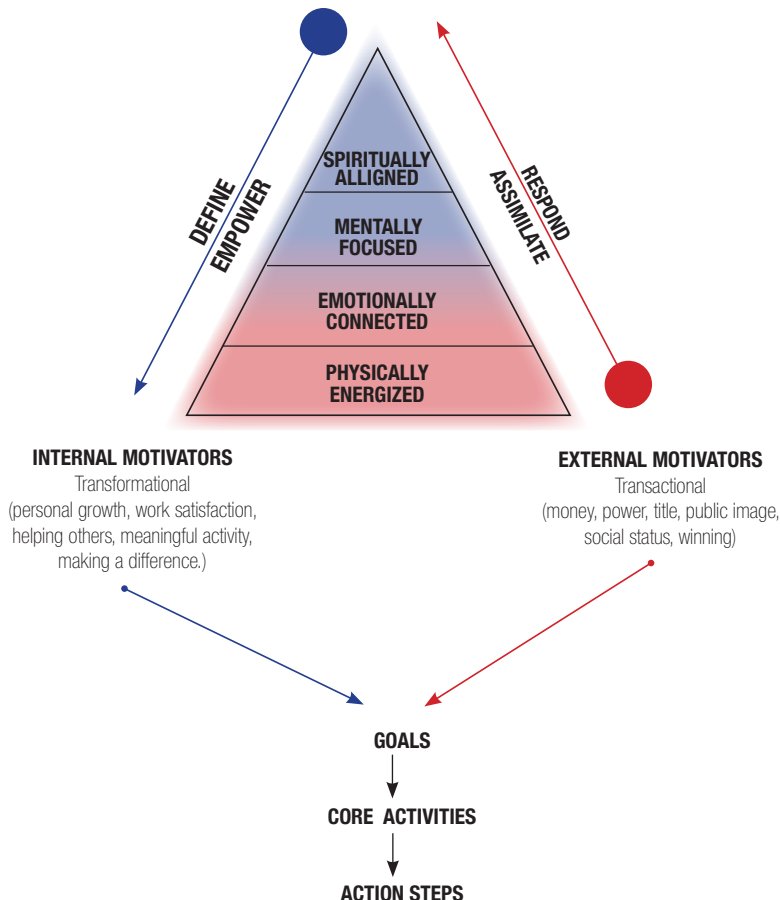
DEFINE
EMPOWER

SPIRITUALLY ALLIGNED

MENTALLY FOCUSED

EMOTIONALLY CONNECTED

PHYSICALLY ENERGIZED

RESPOND
ASSIMILATE

INTERNAL MOTIVATORS
Transformational
(personal growth, work satisfaction, helping others, meaningful activity, making a difference.)

EXTERNAL MOTIVATORS
Transactional
(money, power, title, public image, social status, winning)

GOALS

CORE ACTIVITIES

ACTION STEPS